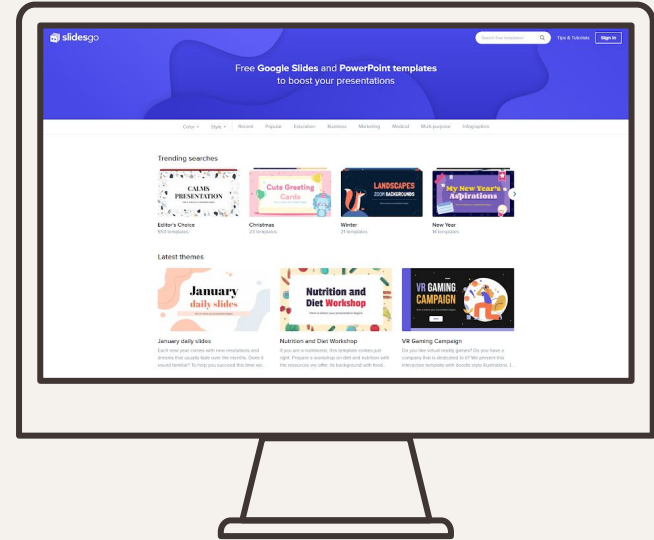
slidesgo

Search free templates

Tips & Tutorials

Sign in

Free Google Slides and PowerPoint templates to boost your presentations

Color Style Recent Popular Education Business Marketing Medical Multi-purpose Infographics

Trending searches

CALMS PRESENTATION

Editor's Choice
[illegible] templates

Cute Greeting Cards

Christmas
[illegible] templates

LANDSCAPES ZOOM BACKGROUNDS

Winter
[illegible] templates

My New Year's Aspirations

New Year
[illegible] templates

Latest themes

January daily slides

January daily slides
Each new year comes with new templates and dreams that usually float over the months. Does it sound familiar? To help you succeed this time we...

Nutrition and Diet Workshop

Nutrition and Diet Workshop
If you are a nutritionist, this template comes just right. Prepare a workshop on diet and nutrition with the resources we offer. Its background with food...

VR GAMING CAMPAIGN

VR Gaming Campaign
Do you like virtual reality games? Do you have a company that is dedicated to it? We present this interactive template with doodle style illustrations, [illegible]